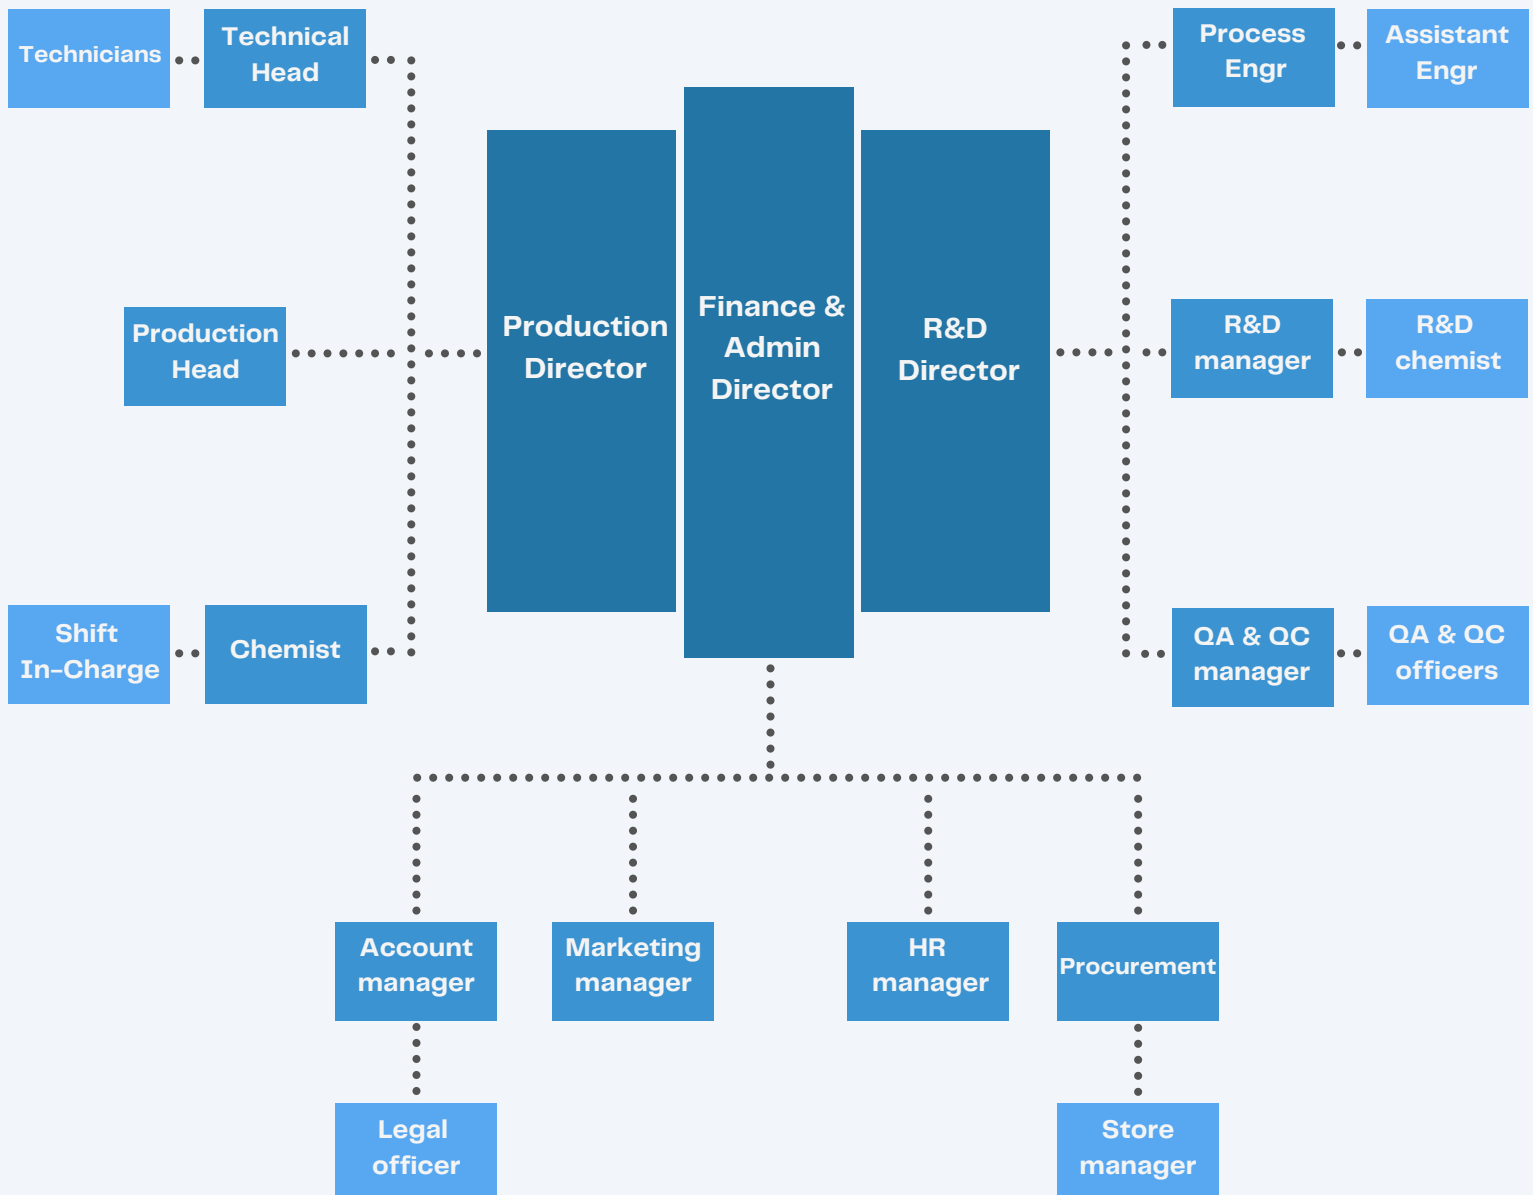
Technicians

Technical Head

Production Head

Shift In-Charge

Chemist

Production Director

Finance & Admin Director

R&D Director

Process Engr

Assistant Engr

R&D manager

R&D chemist

QA & QC manager

QA & QC officers

Account manager

Marketing manager

HR manager

Procurement

Legal officer

Store manager